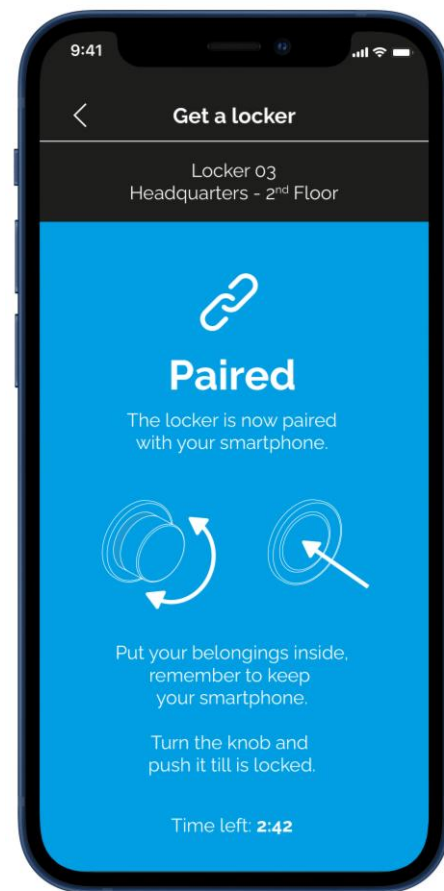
9:41

<

Get a locker

Locker 03
Headquarters - 2$^{nd}$ Floor

Paired

The locker is now paired with your smartphone.

Put your belongings inside, remember to keep your smartphone.

Turn the knob and push it till is locked.

Time left: **2:42**